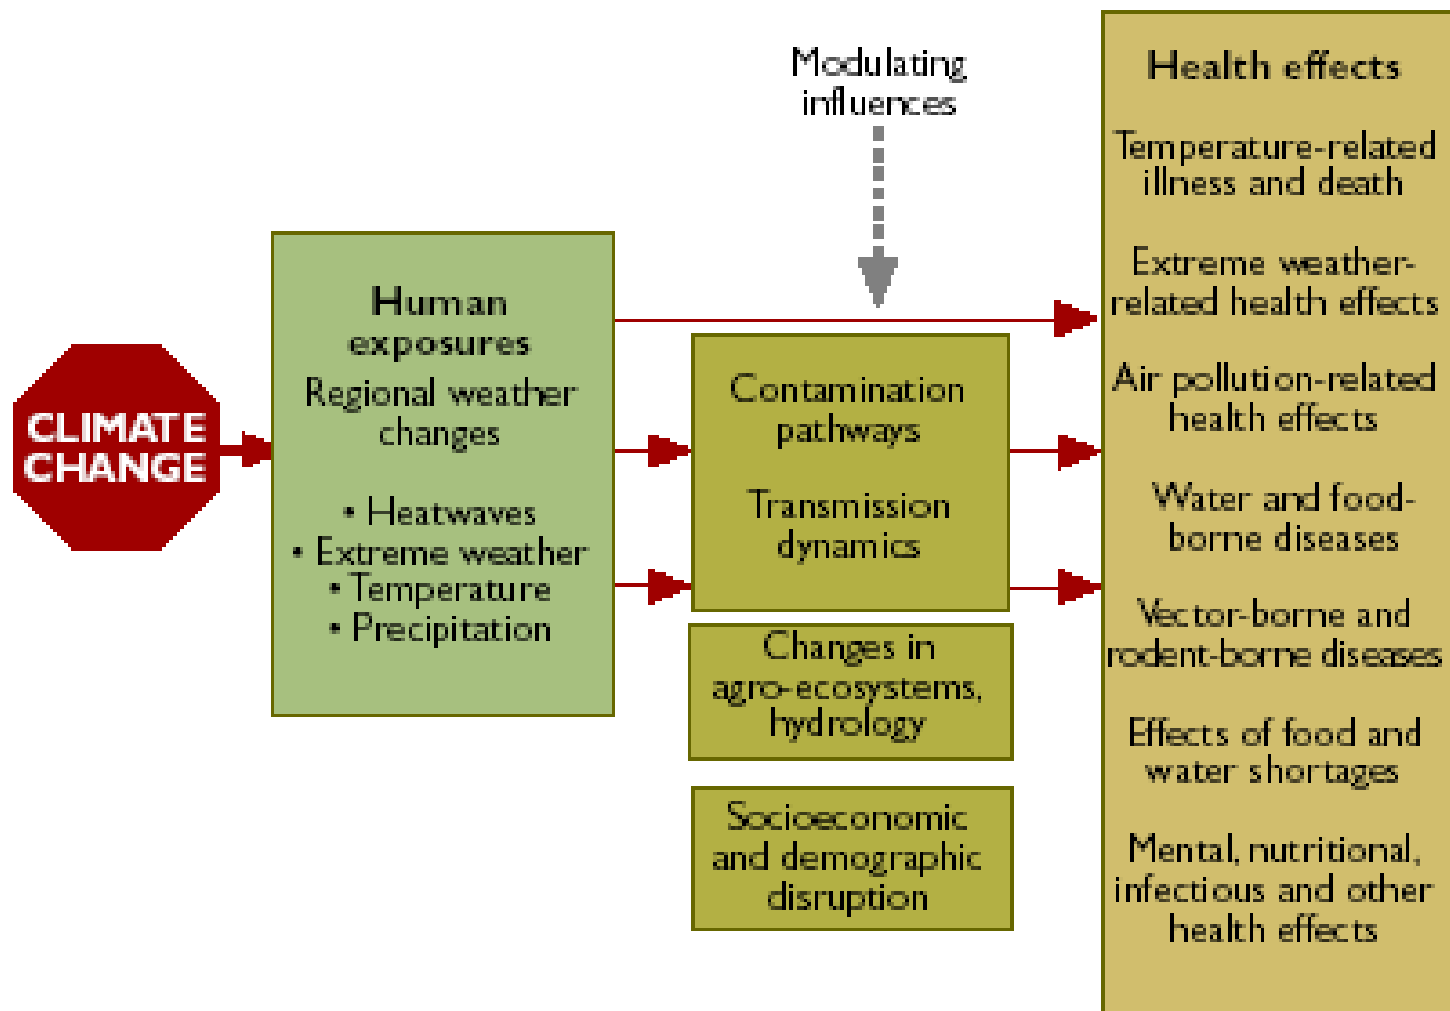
Modulating influences

CLIMATE CHANGE

Human exposures
Regional weather changes

• Heatwaves
• Extreme weather
• Temperature
• Precipitation

Contamination pathways

Transmission dynamics

Changes in agro-ecosystems, hydrology

Socioeconomic and demographic disruption

Health effects

Temperature-related illness and death

Extreme weather-related health effects

Air pollution-related health effects

Water and food-borne diseases

Vector-borne and rodent-borne diseases

Effects of food and water shortages

Mental, nutritional, infectious and other health effects